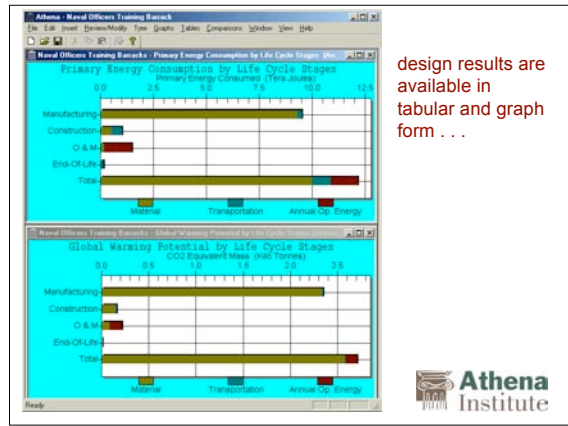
Athena - Naval Officers Training Barrack

File Edit Insert Review/Modify Type Graphs Tables Comparisons Window View Help

Naval Officers Training Barracks - Primary Energy Consumption by Life Cycle Stages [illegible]

Primary Energy Consumption by Life Cycle Stages

Primary Energy Consumed (Tera Joules)

0.0 2.5 5.0 7.5 10.0 12.5

Manufacturing

Construction

O & M

End-Of-Life

Total

Material Transportation Annual Op. Energy

Naval Officers Training Barracks - Global Warming Potential by Life Cycle Stages

Global Warming Potential by Life Cycle Stages

CO2 Equivalent Mass (Kilo Tonnes)

0.0 0.5 1.0 1.5 2.0 2.5

Manufacturing

Construction

O & M

End-Of-Life

Total

Material Transportation Annual Op. Energy

Ready

design results are available in tabular and graph form . . .

Athena Institute